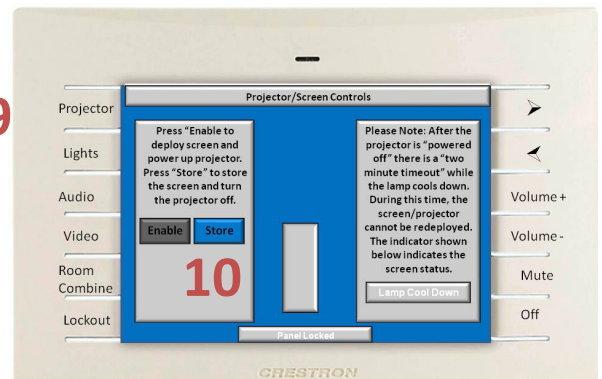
9

Projector

Lights

Audio

Video

Room Combine

Lockout

Projector/Screen Controls

Press "Enable to deploy screen and power up projector. Press "Store" to store the screen and turn the projector off.

Enable

Store

10

Please Note: After the projector is "powered off" there is a "two minute timeout" while the lamp cools down. During this time, the screen/projector cannot be redeployed. The indicator shown below indicates the screen status.

Lamp Cool Down

Panel Locked

Volume +

Volume -

Mute

Off

CRESTRON